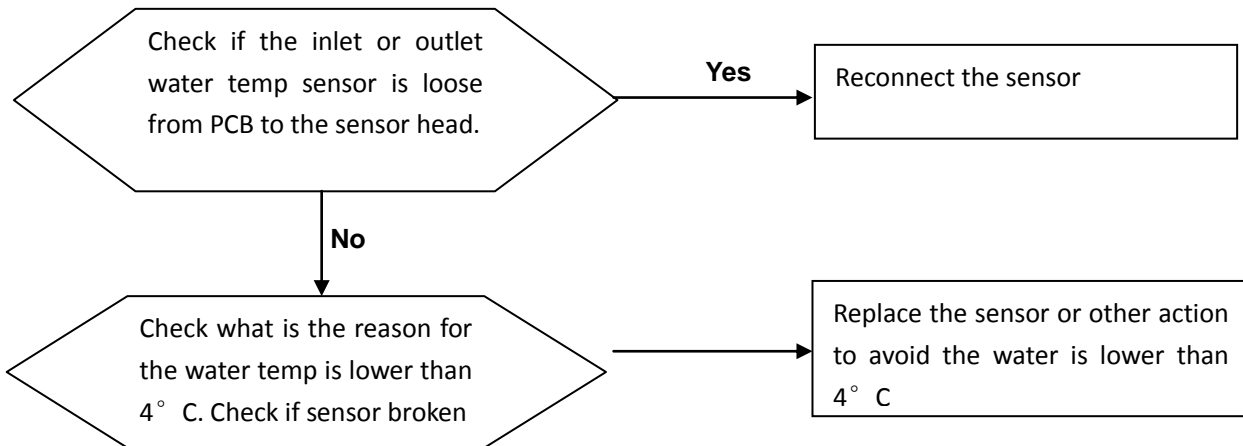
Check if the inlet or outlet water temp sensor is loose from PCB to the sensor head.

Yes

Reconnect the sensor

No

Check what is the reason for the water temp is lower than 4° C. Check if sensor broken

Replace the sensor or other action to avoid the water is lower than 4° C